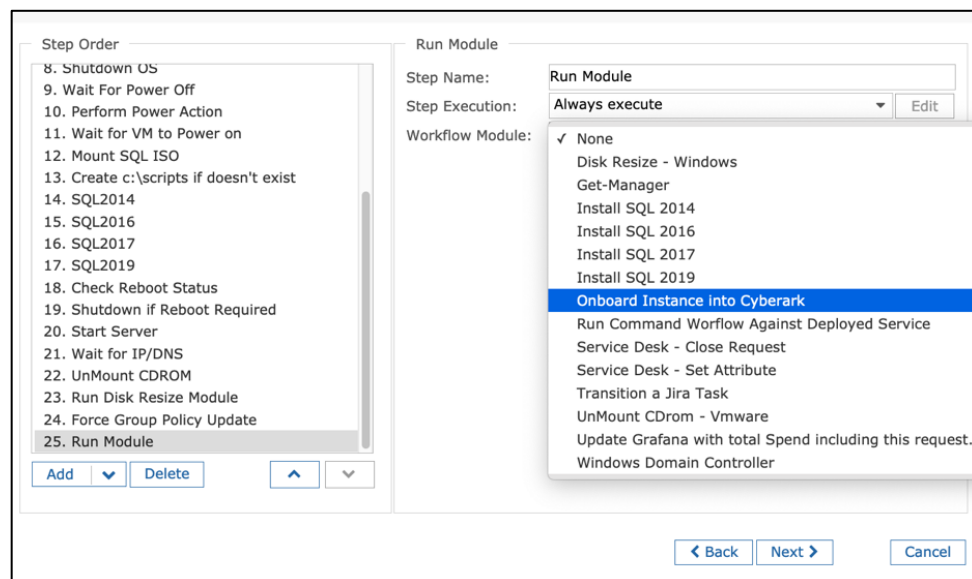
Step Order

8. Shutdown OS
9. Wait For Power Off
10. Perform Power Action
11. Wait for VM to Power on
12. Mount SQL ISO
13. Create c:\scripts if doesn't exist
14. SQL2014
15. SQL2016
16. SQL2017
17. SQL2019
18. Check Reboot Status
19. Shutdown if Reboot Required
20. Start Server
21. Wait for IP/DNS
22. UnMount CDROM
23. Run Disk Resize Module
24. Force Group Policy Update
25. Run Module

Add | Delete

Run Module

Step Name: Run Module
Step Execution: Always execute | Edit
Workflow Module:

✓ None
Disk Resize - Windows
Get-Manager
Install SQL 2014
Install SQL 2016
Install SQL 2017
Install SQL 2019
Onboard Instance into Cyberark
Run Command Worflow Against Deployed Service
Service Desk - Close Request
Service Desk - Set Attribute
Transition a Jira Task
UnMount CDrom - Vmware
Update Grafana with total Spend including this request.
Windows Domain Controller

< Back | Next > | Cancel